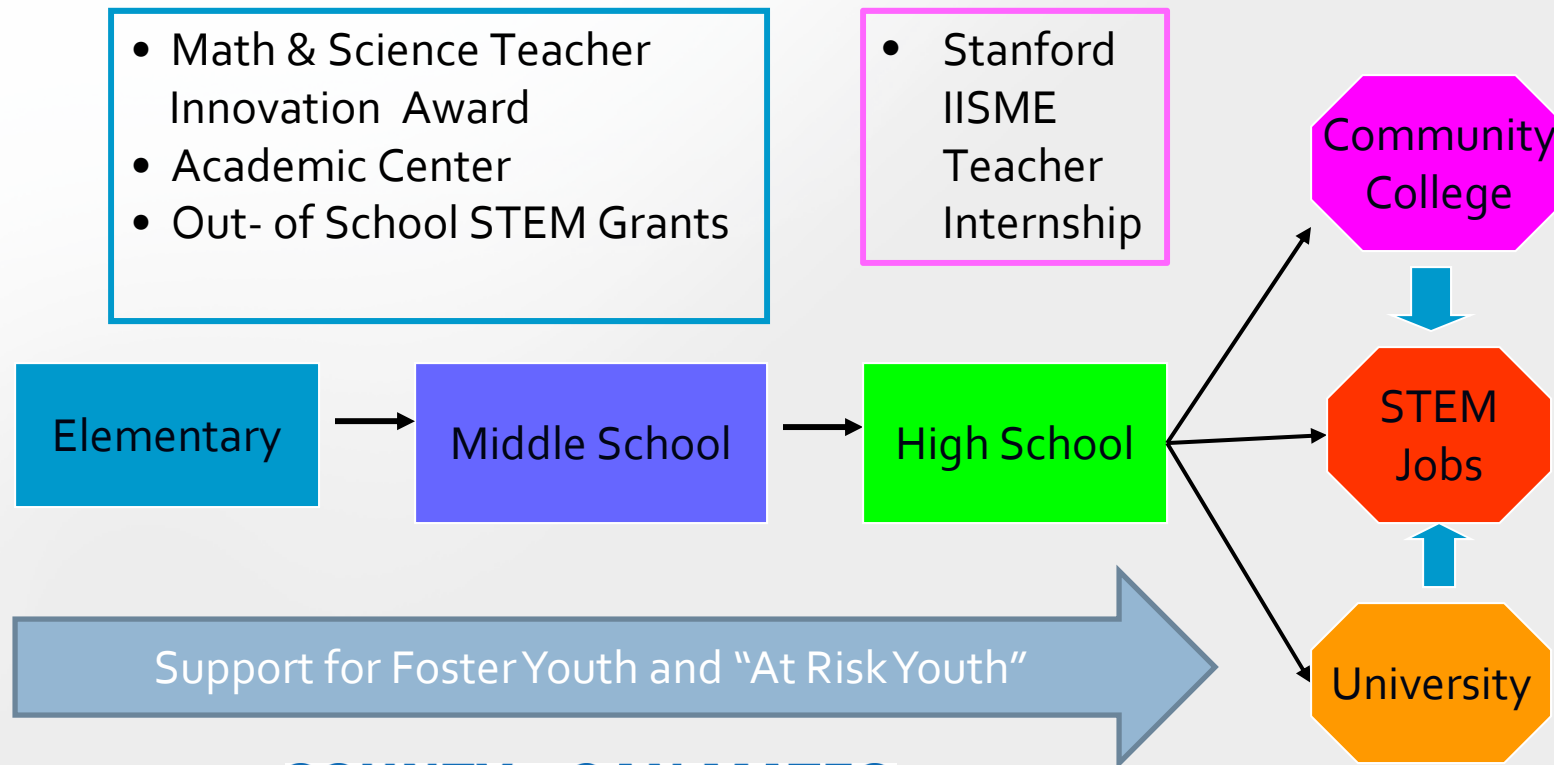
- Math & Science Teacher Innovation Award
- Academic Center
- Out- of School STEM Grants

- Stanford IISME Teacher Internship

Community College

Elementary

Middle School

High School

STEM Jobs

Support for Foster Youth and "At Risk Youth"

University

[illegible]